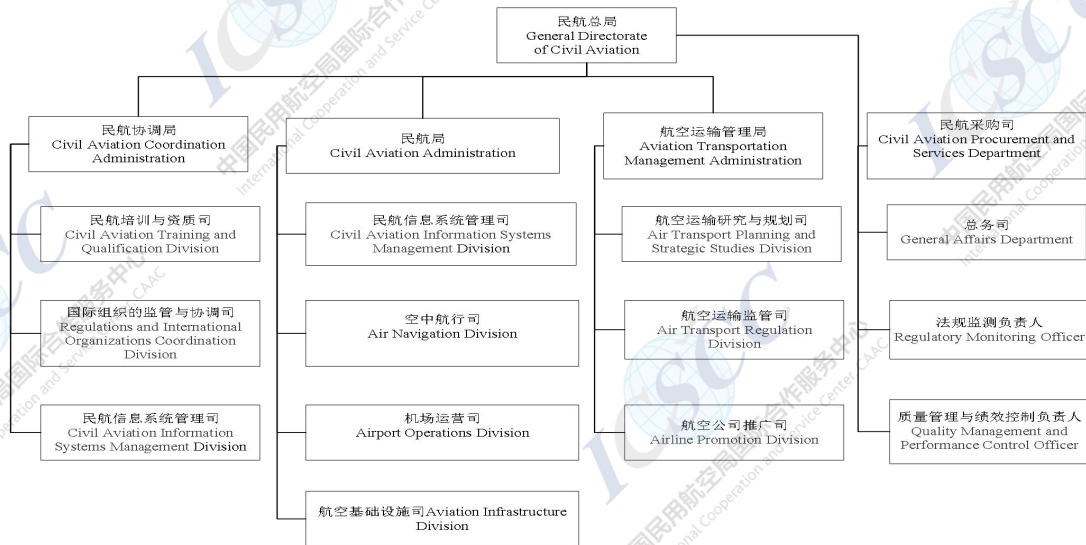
民航总局
General Directorate of Civil Aviation

民航协调局
Civil Aviation Coordination Administration

民航培训与资质司
Civil Aviation Training and Qualification Division

国际组织的监管与协调司
Regulations and International Organizations Coordination Division

民航信息系统管理司
Civil Aviation Information Systems Management Division

民航局
Civil Aviation Administration

民航信息系统管理司
Civil Aviation Information Systems Management Division

空中航行司
Air Navigation Division

机场运营司
Airport Operations Division

航空基础设施司Aviation Infrastructure Division

航空运输管理局
Aviation Transportation Management Administration

航空运输研究与规划司
Air Transport Planning and Strategic Studies Division

航空运输监管司
Air Transport Regulation Division

航空公司推广司
Airline Promotion Division

民航采购司
Civil Aviation Procurement and Services Department

总务司
General Affairs Department

法规监测负责人
Regulatory Monitoring Officer

质量管理与绩效控制负责人
Quality Management and Performance Control Officer

ICSC
中国民用航空局国际合作服务中心
International Cooperation and Service Center CAAC